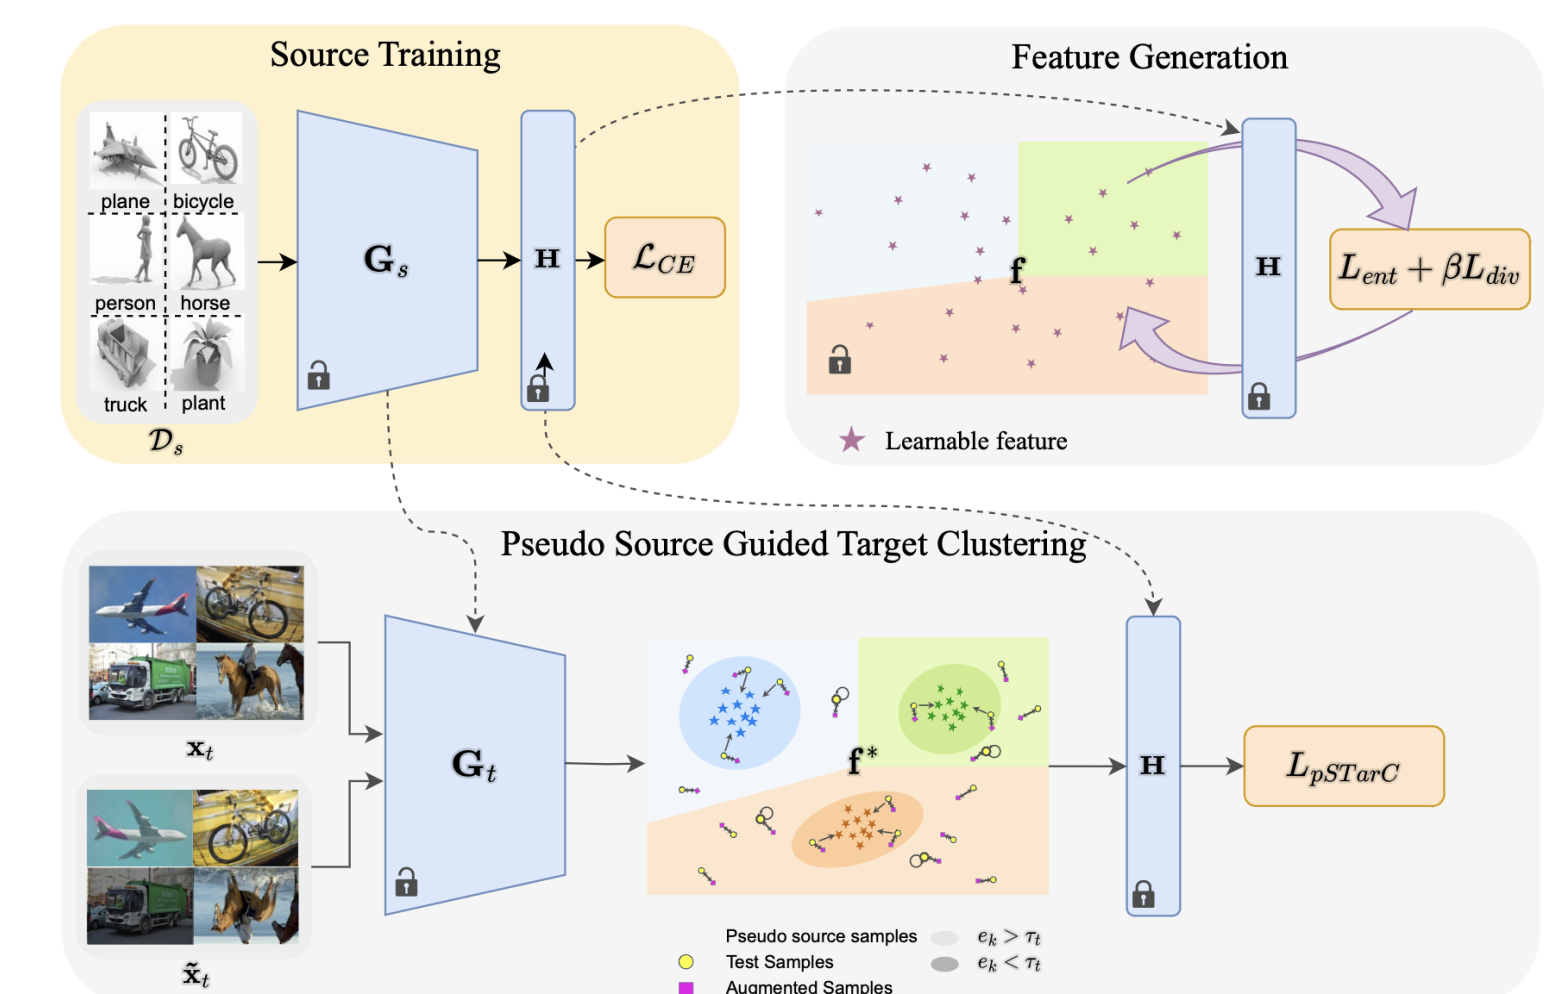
Source Training

plane bicycle
person horse
truck plant
$\mathcal{D}_s$

$\mathbf{G}_s$

$\mathbf{H}$

$\mathcal{L}_{CE}$

Feature Generation

$\mathbf{f}$

$\mathbf{H}$

$L_{ent} + \beta L_{div}$

Learnable feature

Pseudo Source Guided Target Clustering

$\mathbf{x}_t$

$\tilde{\mathbf{x}}_t$

$\mathbf{G}_t$

$\mathbf{f}^*$

$\mathbf{H}$

$L_{pSTarC}$

Pseudo source samples
Test Samples
Augmented Samples

$e_k > \tau_t$
$e_k < \tau_t$